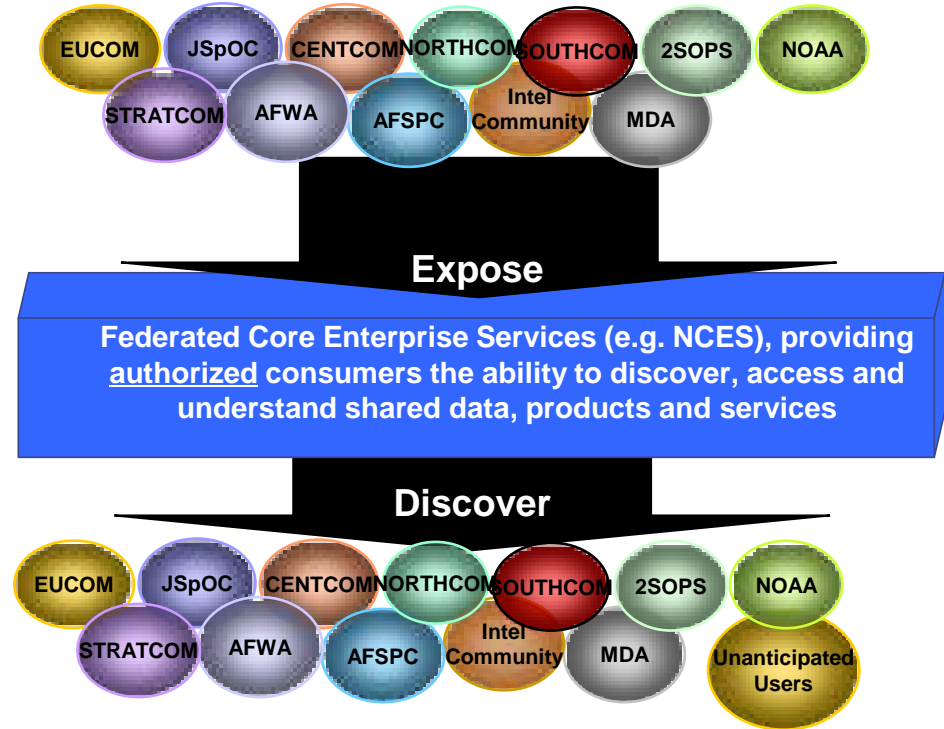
EUCOM JSpOC CENTCOM NORTHCOM SOUTHCOM 2SOPS NOAA

STRATCOM AFWA AFSPC Intel Community MDA

Expose

Federated Core Enterprise Services (e.g. NCES), providing authorized consumers the ability to discover, access and understand shared data, products and services

Discover

EUCOM JSpOC CENTCOM NORTHCOM SOUTHCOM 2SOPS NOAA

STRATCOM AFWA AFSPC Intel Community MDA Unanticipated Users